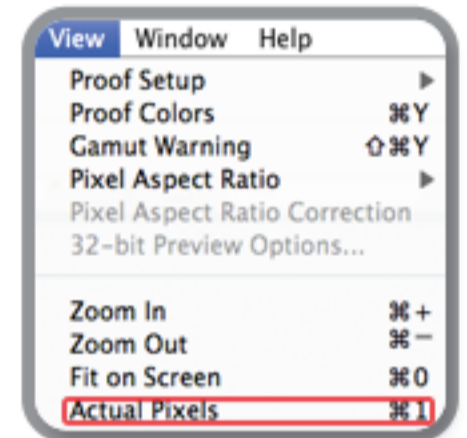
View Window Help

Proof Setup ▶
Proof Colors ⌘Y
Gamut Warning ⇧⌘Y
Pixel Aspect Ratio ▶
Pixel Aspect Ratio Correction
32-bit Preview Options...

Zoom In ⌘+
Zoom Out ⌘−
Fit on Screen ⌘0
Actual Pixels ⌘1